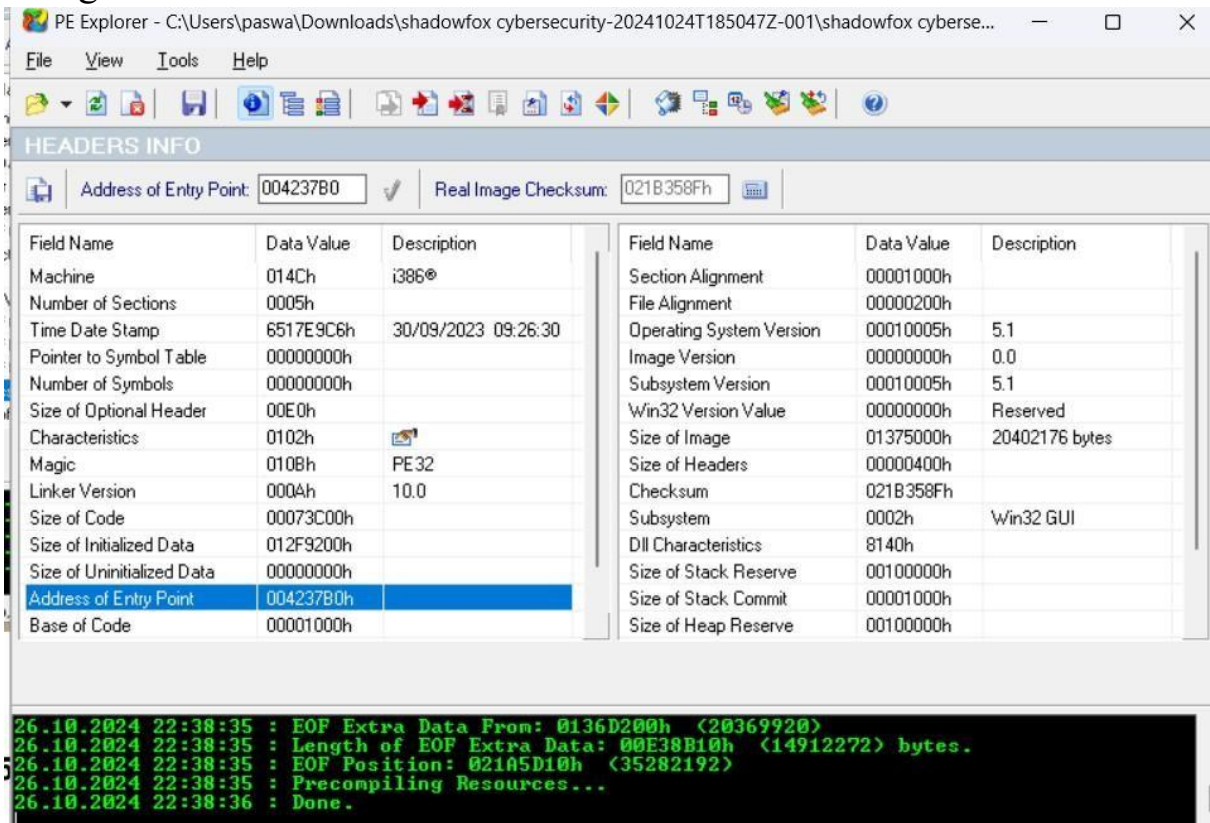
PE Explorer - C:\Users\paswa\Downloads\shadowfox cybersecurity-20241024T185047Z-001\shadowfox cyberse...

File View Tools Help

HEADERS INFO

Address of Entry Point: 004237B0 Real Image Checksum: 021B358Fh

| Field Name | Data Value | Description |
|---|---|---|
| Machine | 014Ch | i386® |
| Number of Sections | 0005h | |
| Time Date Stamp | 6517E9C6h | 30/09/2023 09:26:30 |
| Pointer to Symbol Table | 00000000h | |
| Number of Symbols | 00000000h | |
| Size of Optional Header | 00E0h | |
| Characteristics | 0102h | |
| Magic | 010Bh | PE32 |
| Linker Version | 000Ah | 10.0 |
| Size of Code | 00073C00h | |
| Size of Initialized Data | 012F9200h | |
| Size of Uninitialized Data | 00000000h | |
| Address of Entry Point | 004237B0h | |
| Base of Code | 00001000h | |

| Field Name | Data Value | Description |
|---|---|---|
| Section Alignment | 00001000h | |
| File Alignment | 00000200h | |
| Operating System Version | 00010005h | 5.1 |
| Image Version | 00000000h | 0.0 |
| Subsystem Version | 00010005h | 5.1 |
| Win32 Version Value | 00000000h | Reserved |
| Size of Image | 01375000h | 20402176 bytes |
| Size of Headers | 00000400h | |
| Checksum | 021B358Fh | |
| Subsystem | 0002h | Win32 GUI |
| Dll Characteristics | 8140h | |
| Size of Stack Reserve | 00100000h | |
| Size of Stack Commit | 00001000h | |
| Size of Heap Reserve | 00100000h | |

26.10.2024 22:38:35 : EOF Extra Data From: 0136D200h (20369920)
26.10.2024 22:38:35 : Length of EOF Extra Data: 00E38B10h (14912272) bytes.
26.10.2024 22:38:35 : EOF Position: 021A5D10h (35282192)
26.10.2024 22:38:35 : Precompiling Resources...
26.10.2024 22:38:36 : Done.